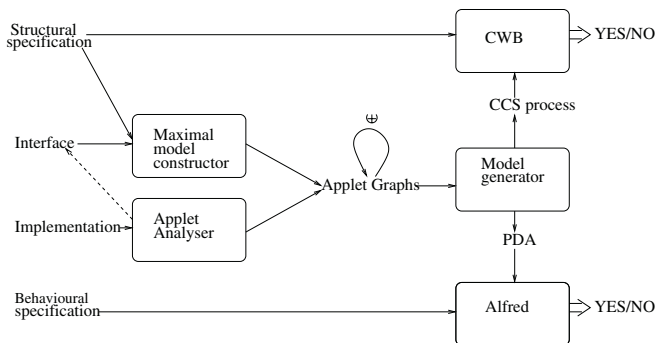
Structural specification

CWB

YES/NO

CCS process

Interface

Maximal model constructor

$\uplus$

Applet Graphs

Model generator

Implementation

Applet Analyser

PDA

Behavioural specification

Alfred

YES/NO